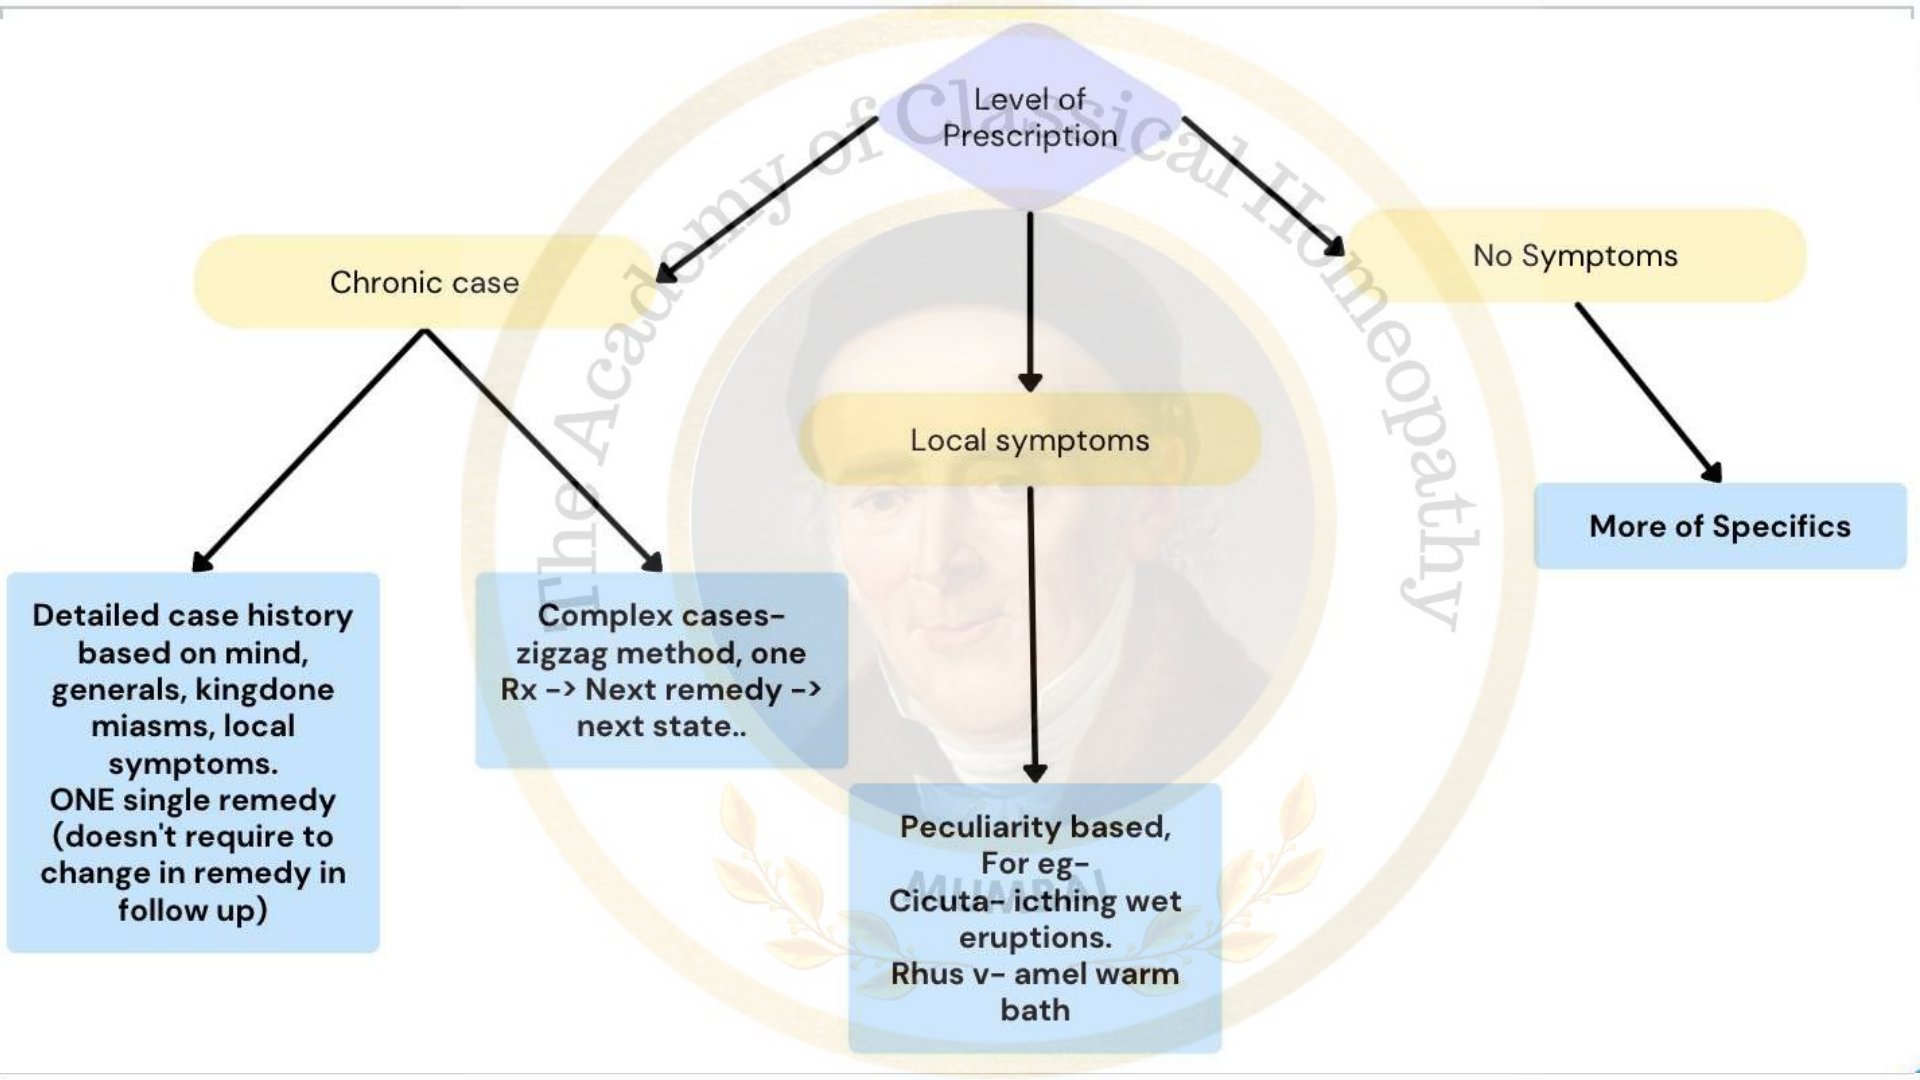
Level of Prescription

The Academy of Classical Homeopathy

Chronic case

Local symptoms

No Symptoms

Detailed case history based on mind, generals, kingdone miasms, local symptoms. ONE single remedy (doesn't require to change in remedy in follow up)

Complex cases- zigzag method, one Rx -> Next remedy -> next state..

Peculiarity based, For eg- Cicuta- icthing wet eruptions. Rhus v- amel warm bath

More of Specifics

MUMBAI